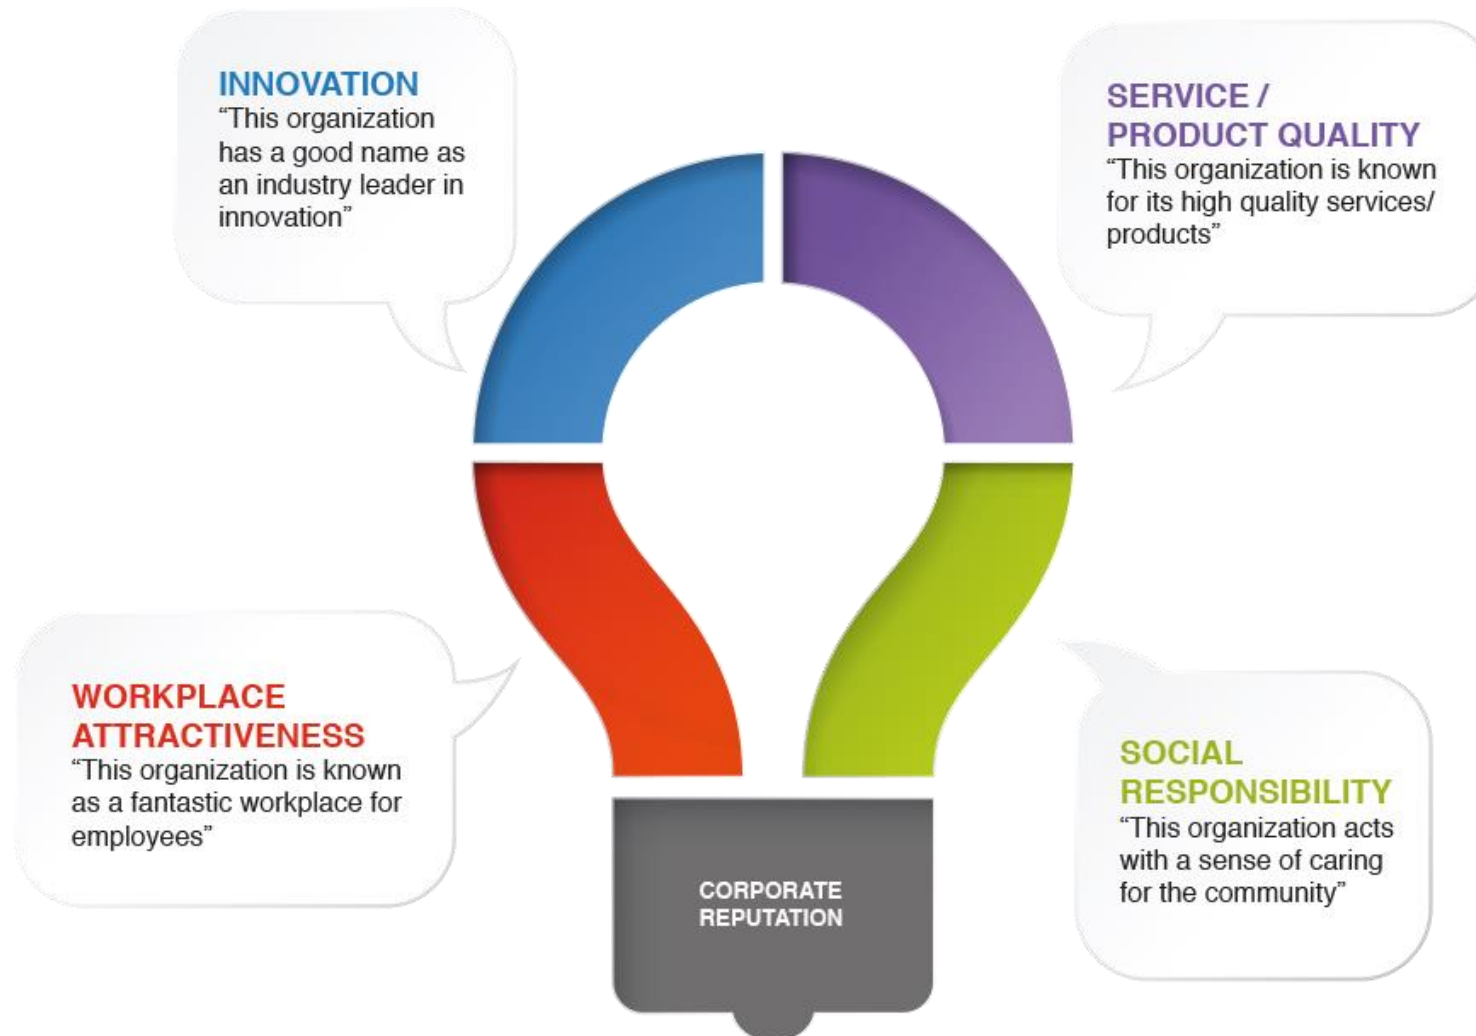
INNOVATION
“This organization has a good name as an industry leader in innovation”

SERVICE / PRODUCT QUALITY
“This organization is known for its high quality services/ products”

WORKPLACE ATTRACTIVENESS
“This organization is known as a fantastic workplace for employees”

SOCIAL RESPONSIBILITY
“This organization acts with a sense of caring for the community”

CORPORATE REPUTATION